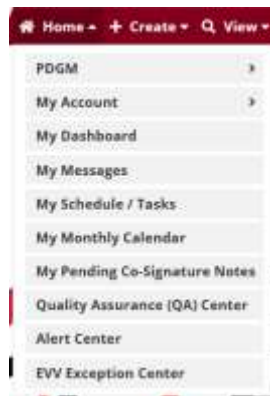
Home ▴ + Create ▾ View ▾

PDGM ›
My Account ›
My Dashboard
My Messages
My Schedule / Tasks
My Monthly Calendar
My Pending Co-Signature Notes
Quality Assurance (QA) Center
Alert Center
EVV Exception Center